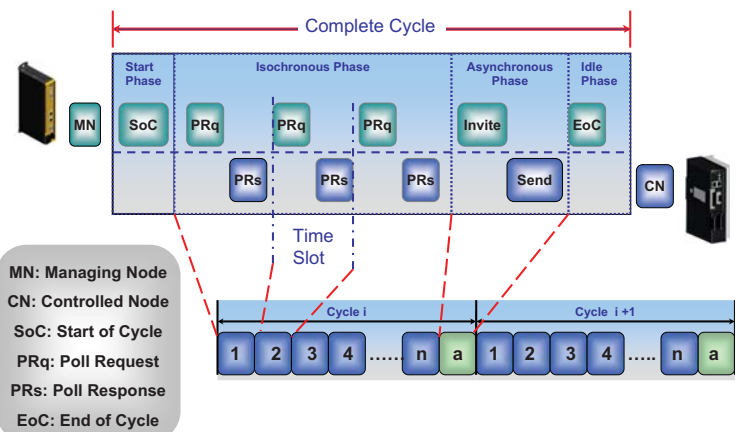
Complete Cycle

Start Phase

Isochronous Phase

Asynchronous Phase

Idle Phase

MN

SoC

PRq

PRq

PRq

Invite

EoC

PRs

PRs

PRs

Send

CN

Time Slot

MN: Managing Node
CN: Controlled Node
SoC: Start of Cycle
PRq: Poll Request
PRs: Poll Response
EoC: End of Cycle

Cycle i

Cycle i +1

1 2 3 4 …… n a 1 2 3 4 ….. n a